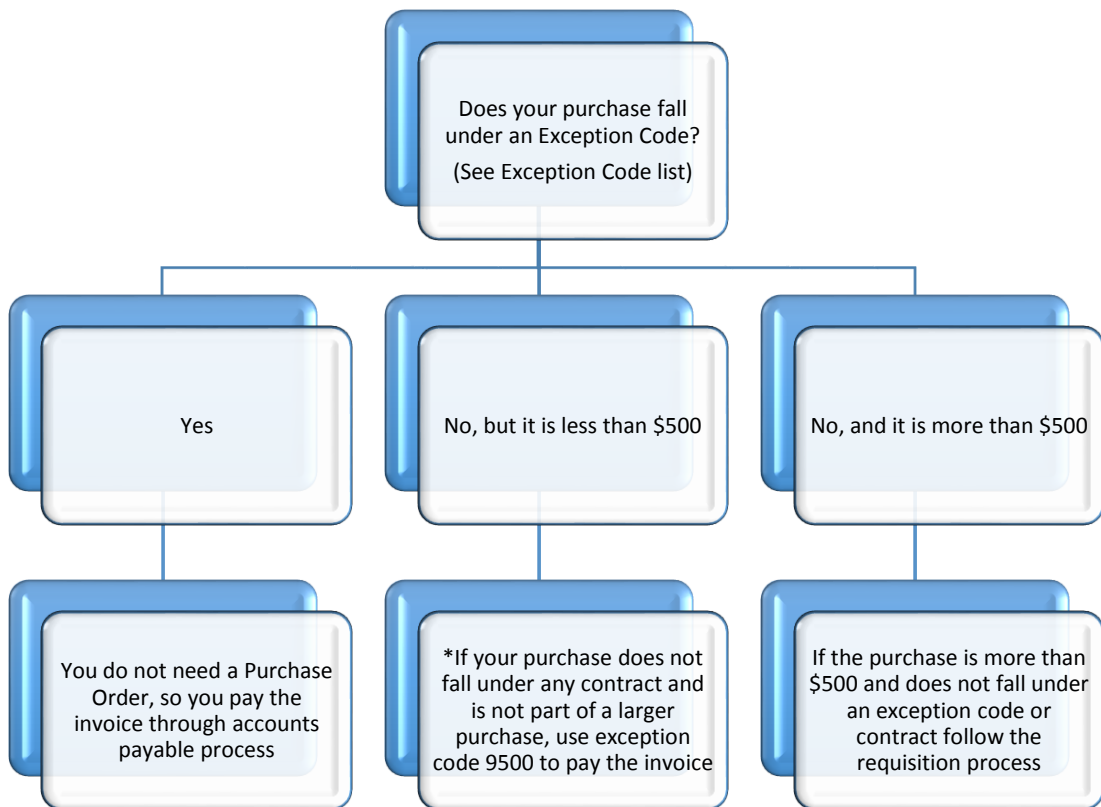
Does your purchase fall under an Exception Code?
(See Exception Code list)

Yes

No, but it is less than \$500

No, and it is more than \$500

You do not need a Purchase Order, so you pay the invoice through accounts payable process

*If your purchase does not fall under any contract and is not part of a larger purchase, use exception code 9500 to pay the invoice

If the purchase is more than \$500 and does not fall under an exception code or contract follow the requisition process